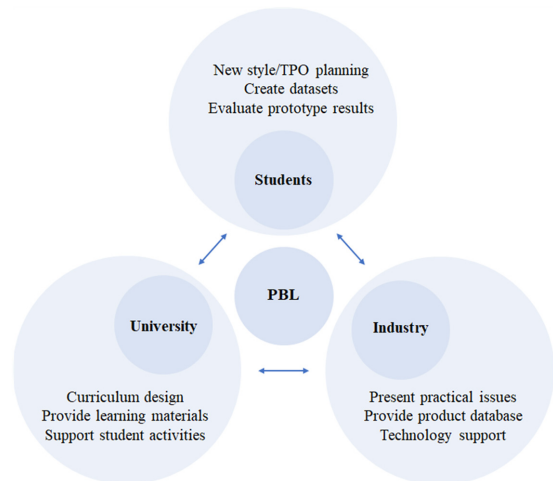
New style/TPO planning
Create datasets
Evaluate prototype results

Students

PBL

University

Curriculum design
Provide learning materials
Support student activities

Industry

Present practical issues
Provide product database
Technology support